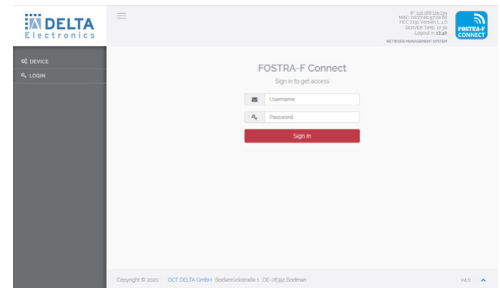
DELTA
Electronics

IP: 192.168.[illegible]
MAC: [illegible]
FW: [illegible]
DEVICE TIME: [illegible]
Logged in: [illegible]
NETWORK MANAGEMENT SYSTEM

FOSTRA-F CONNECT

DEVICE
LOGIN

FOSTRA-F Connect
Sign in to get access

Username
Password

Sign in

Copyright © 2021 DCT DELTA GmbH · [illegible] · DE-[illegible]

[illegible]